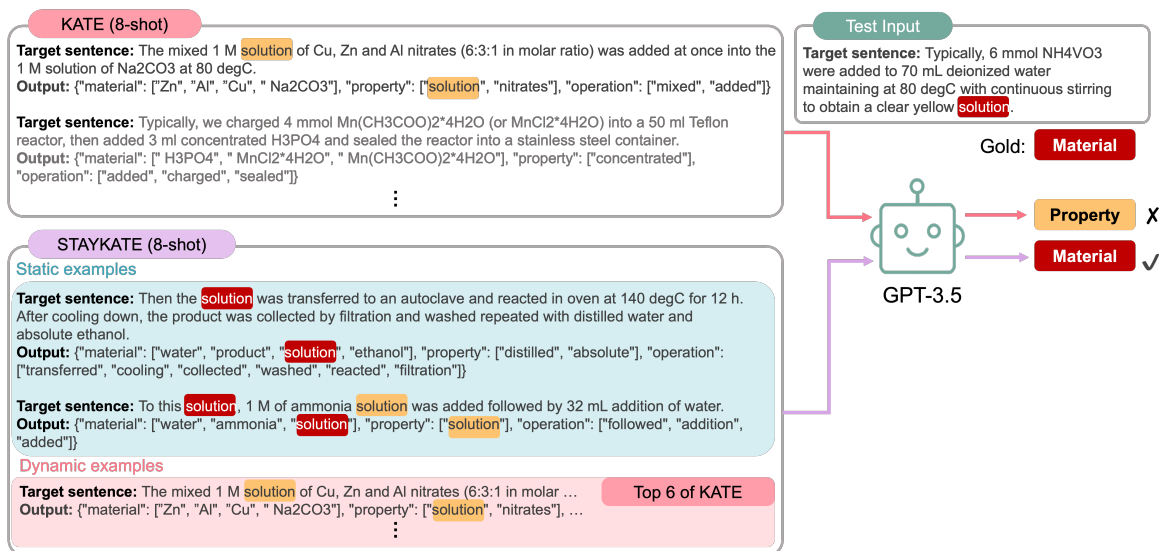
KATE (8-shot)

**Target sentence:** The mixed 1 M solution of Cu, Zn and Al nitrates (6:3:1 in molar ratio) was added at once into the 1 M solution of Na2CO3 at 80 degC.
**Output:** {"material": ["Zn", "Al", "Cu", " Na2CO3"], "property": ["solution", "nitrates"], "operation": ["mixed", "added"]}

**Target sentence:** Typically, we charged 4 mmol Mn(CH3COO)2*4H2O (or MnCl2*4H2O) into a 50 ml Teflon reactor, then added 3 ml concentrated H3PO4 and sealed the reactor into a stainless steel container.
**Output:** {"material": [" H3PO4", " MnCl2*4H2O", " Mn(CH3COO)2*4H2O"], "property": ["concentrated"], "operation": ["added", "charged", "sealed"]}

⋮

Test Input

**Target sentence:** Typically, 6 mmol NH4VO3 were added to 70 mL deionized water maintaining at 80 degC with continuous stirring to obtain a clear yellow solution.

Gold: Material

Property ✗

Material ✓

GPT-3.5

STAYKATE (8-shot)

Static examples

**Target sentence:** Then the solution was transferred to an autoclave and reacted in oven at 140 degC for 12 h. After cooling down, the product was collected by filtration and washed repeated with distilled water and absolute ethanol.
**Output:** {"material": ["water", "product", "solution", "ethanol"], "property": ["distilled", "absolute"], "operation": ["transferred", "cooling", "collected", "washed", "reacted", "filtration"]}

**Target sentence:** To this solution, 1 M of ammonia solution was added followed by 32 mL addition of water.
**Output:** {"material": ["water", "ammonia", "solution"], "property": ["solution"], "operation": ["followed", "addition", "added"]}

Dynamic examples

**Target sentence:** The mixed 1 M solution of Cu, Zn and Al nitrates (6:3:1 in molar …
**Output:** {"material": ["Zn", "Al", "Cu", " Na2CO3"], "property": ["solution", "nitrates"], …

Top 6 of KATE

⋮